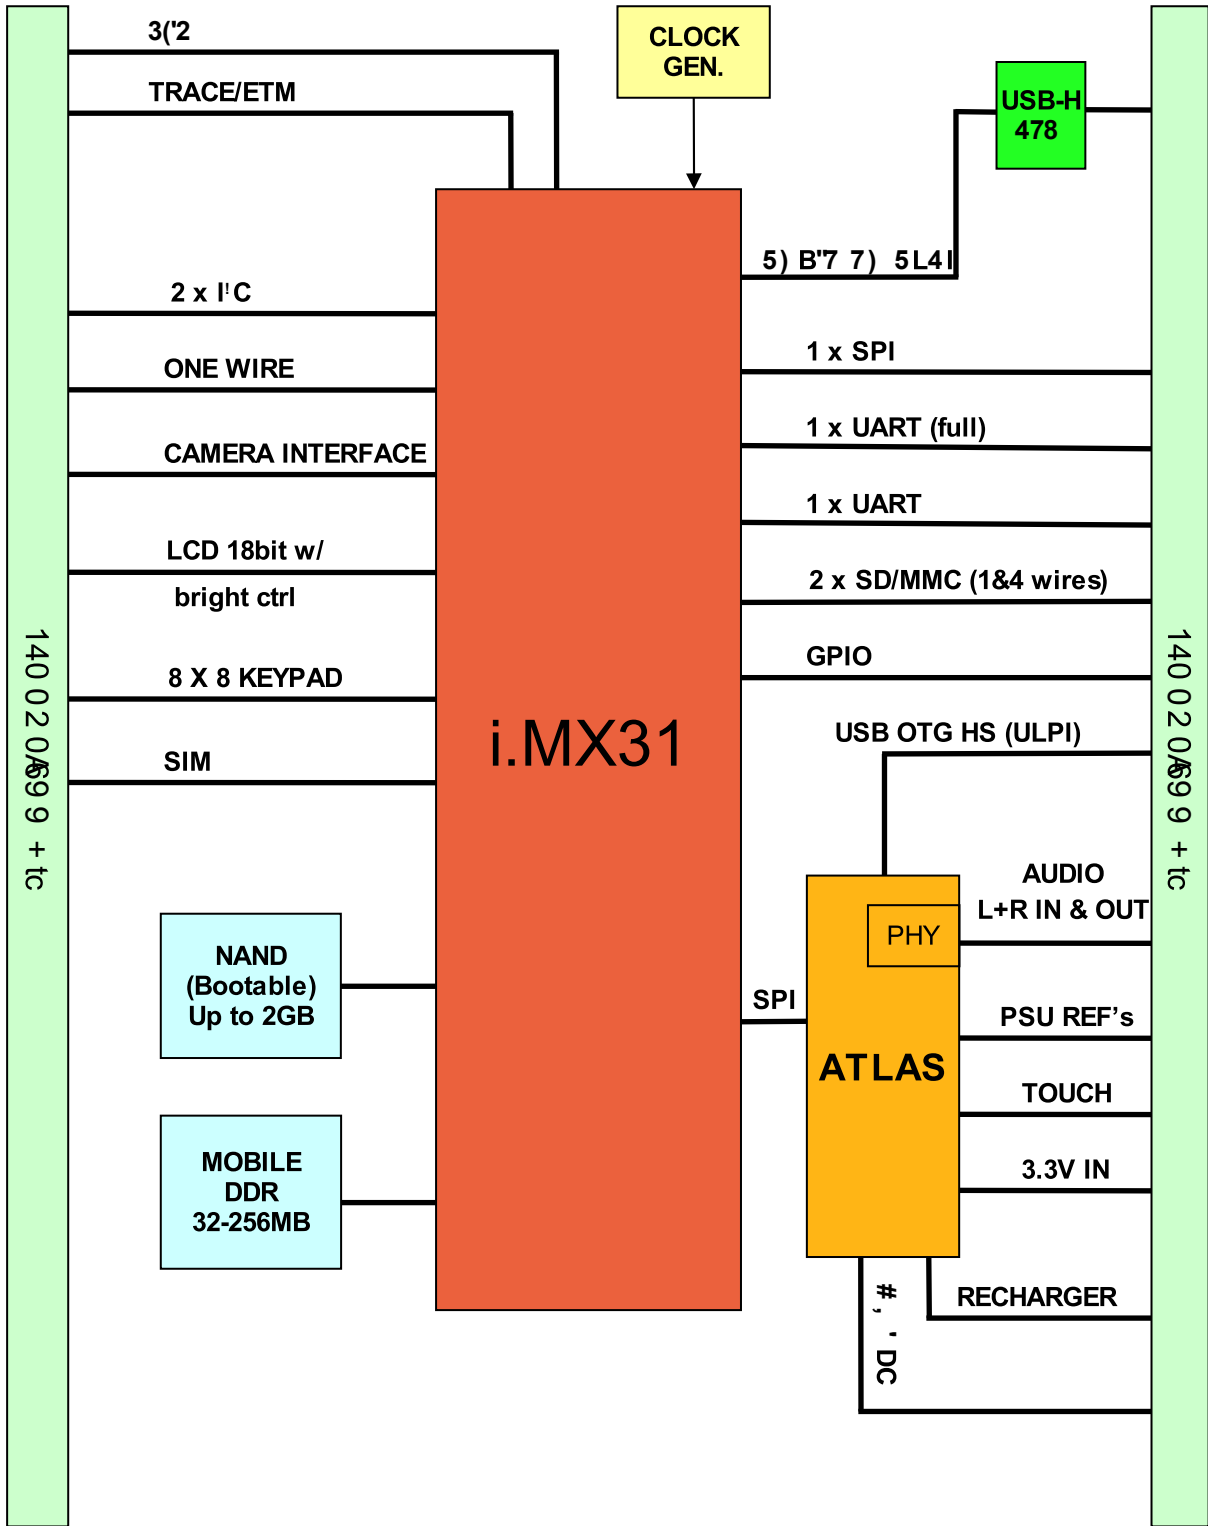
3('2

TRACE/ETM

CLOCK GEN.

USB-H 478

5) B"7 7) 5L4I

2 x I²C

ONE WIRE

CAMERA INTERFACE

LCD 18bit w/ bright ctrl

8 X 8 KEYPAD

SIM

i.MX31

1 x SPI

1 x UART (full)

1 x UART

2 x SD/MMC (1&4 wires)

GPIO

USB OTG HS (ULPI)

140 02 0/69 9 + tc

140 02 0/69 9 + tc

NAND (Bootable) Up to 2GB

MOBILE DDR 32-256MB

AUDIO L+R IN & OUT

PHY

SPI

ATLAS

PSU REF's

TOUCH

3.3V IN

RECHARGER

#, ' DC